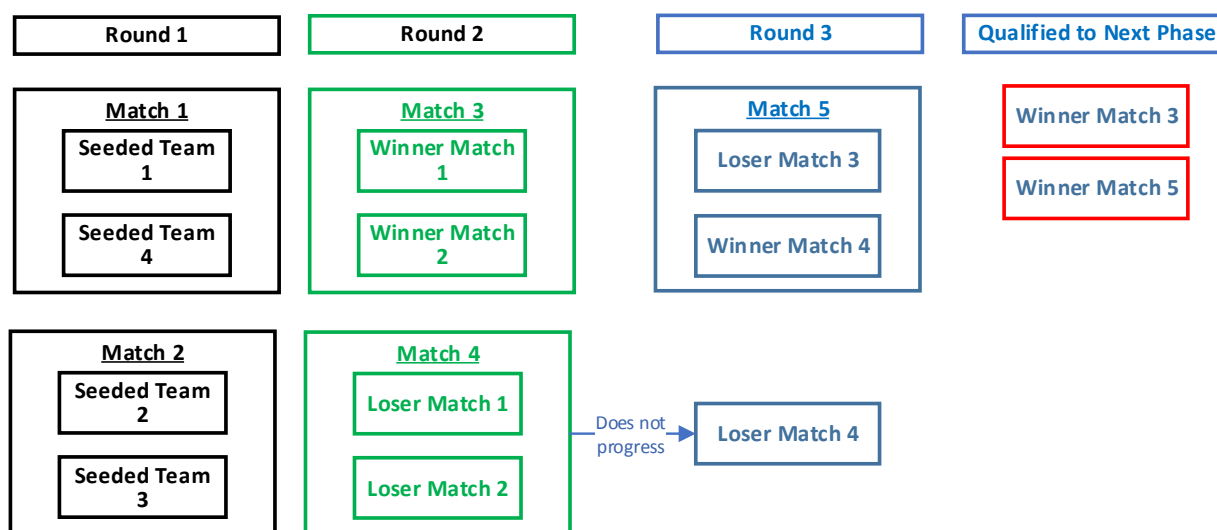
Round 1

Round 2

Round 3

Qualified to Next Phase

Match 1

Seeded Team 1

Seeded Team 4

Match 3

Winner Match 1

Winner Match 2

Match 5

Loser Match 3

Winner Match 4

Winner Match 3

Winner Match 5

Match 2

Seeded Team 2

Seeded Team 3

Match 4

Loser Match 1

Loser Match 2

Does not progress

Loser Match 4